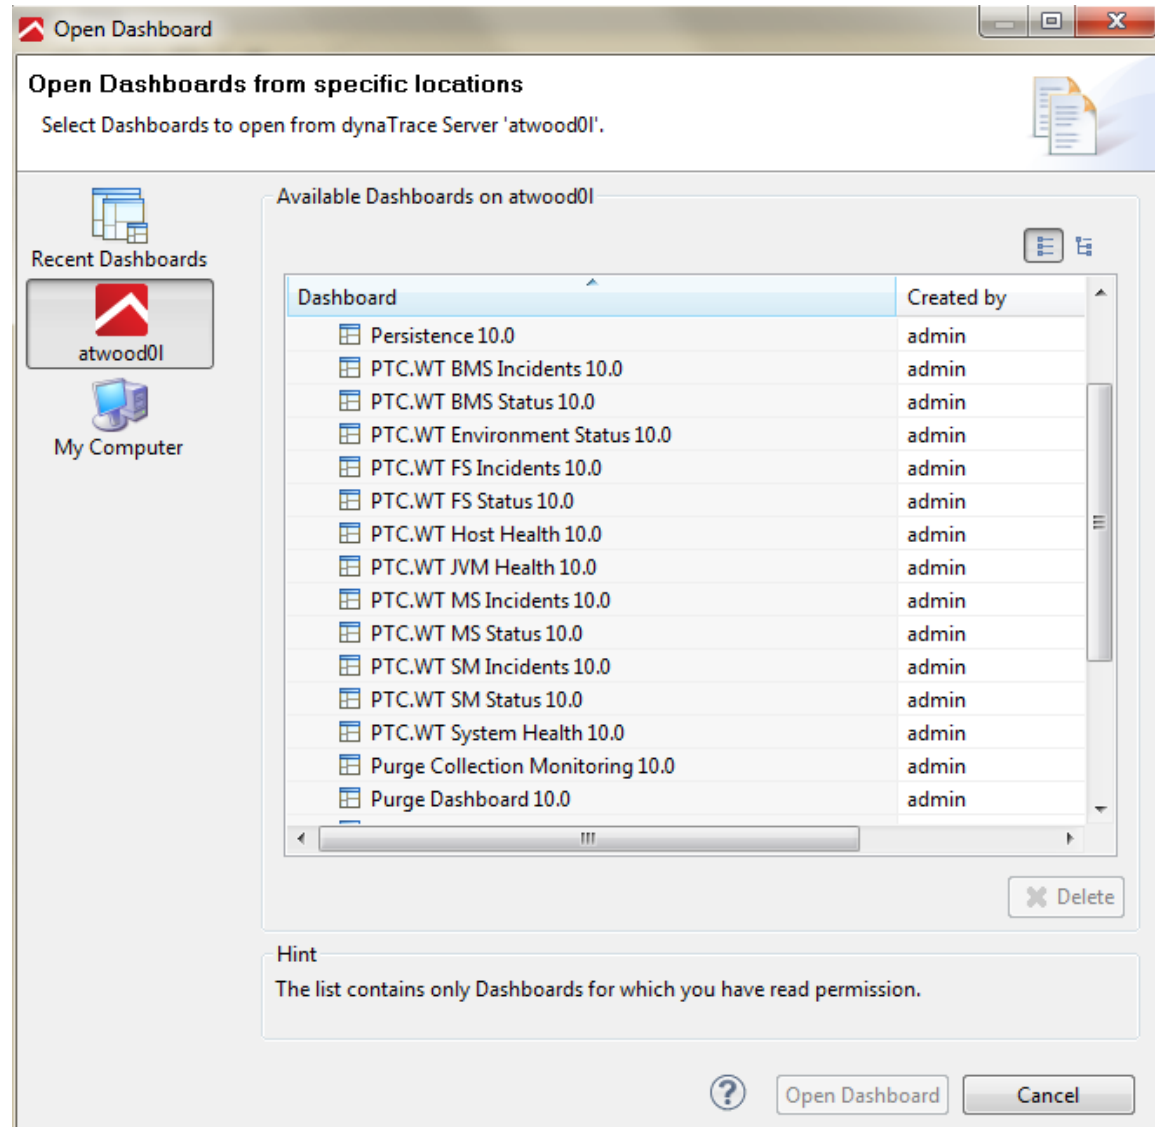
Open Dashboard

Open Dashboards from specific locations

Select Dashboards to open from dynaTrace Server 'atwood0l'.

Recent Dashboards

atwood0l

My Computer

Available Dashboards on atwood0l

| Dashboard | Created by |
|---|---|
| Persistence 10.0 | admin |
| PTC.WT BMS Incidents 10.0 | admin |
| PTC.WT BMS Status 10.0 | admin |
| PTC.WT Environment Status 10.0 | admin |
| PTC.WT FS Incidents 10.0 | admin |
| PTC.WT FS Status 10.0 | admin |
| PTC.WT Host Health 10.0 | admin |
| PTC.WT JVM Health 10.0 | admin |
| PTC.WT MS Incidents 10.0 | admin |
| PTC.WT MS Status 10.0 | admin |
| PTC.WT SM Incidents 10.0 | admin |
| PTC.WT SM Status 10.0 | admin |
| PTC.WT System Health 10.0 | admin |
| Purge Collection Monitoring 10.0 | admin |
| Purge Dashboard 10.0 | admin |

Delete

Hint

The list contains only Dashboards for which you have read permission.

Open Dashboard

Cancel